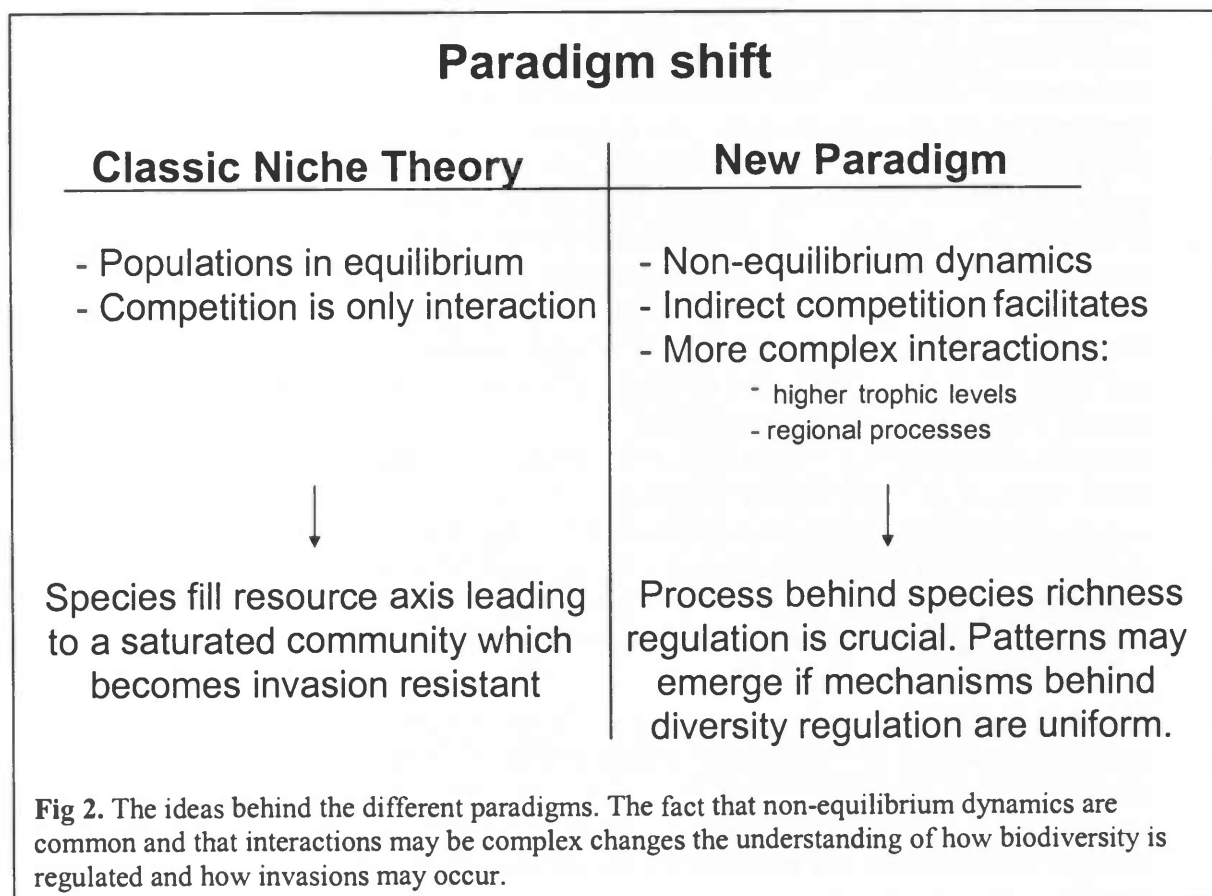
Paradigm shift

Classic Niche Theory

- Populations in equilibrium
- Competition is only interaction

Species fill resource axis leading to a saturated community which becomes invasion resistant

New Paradigm

- Non-equilibrium dynamics
- Indirect competition facilitates
- More complex interactions:
- higher trophic levels
- regional processes

Process behind species richness regulation is crucial. Patterns may emerge if mechanisms behind diversity regulation are uniform.

Fig 2. The ideas behind the different paradigms. The fact that non-equilibrium dynamics are common and that interactions may be complex changes the understanding of how biodiversity is regulated and how invasions may occur.